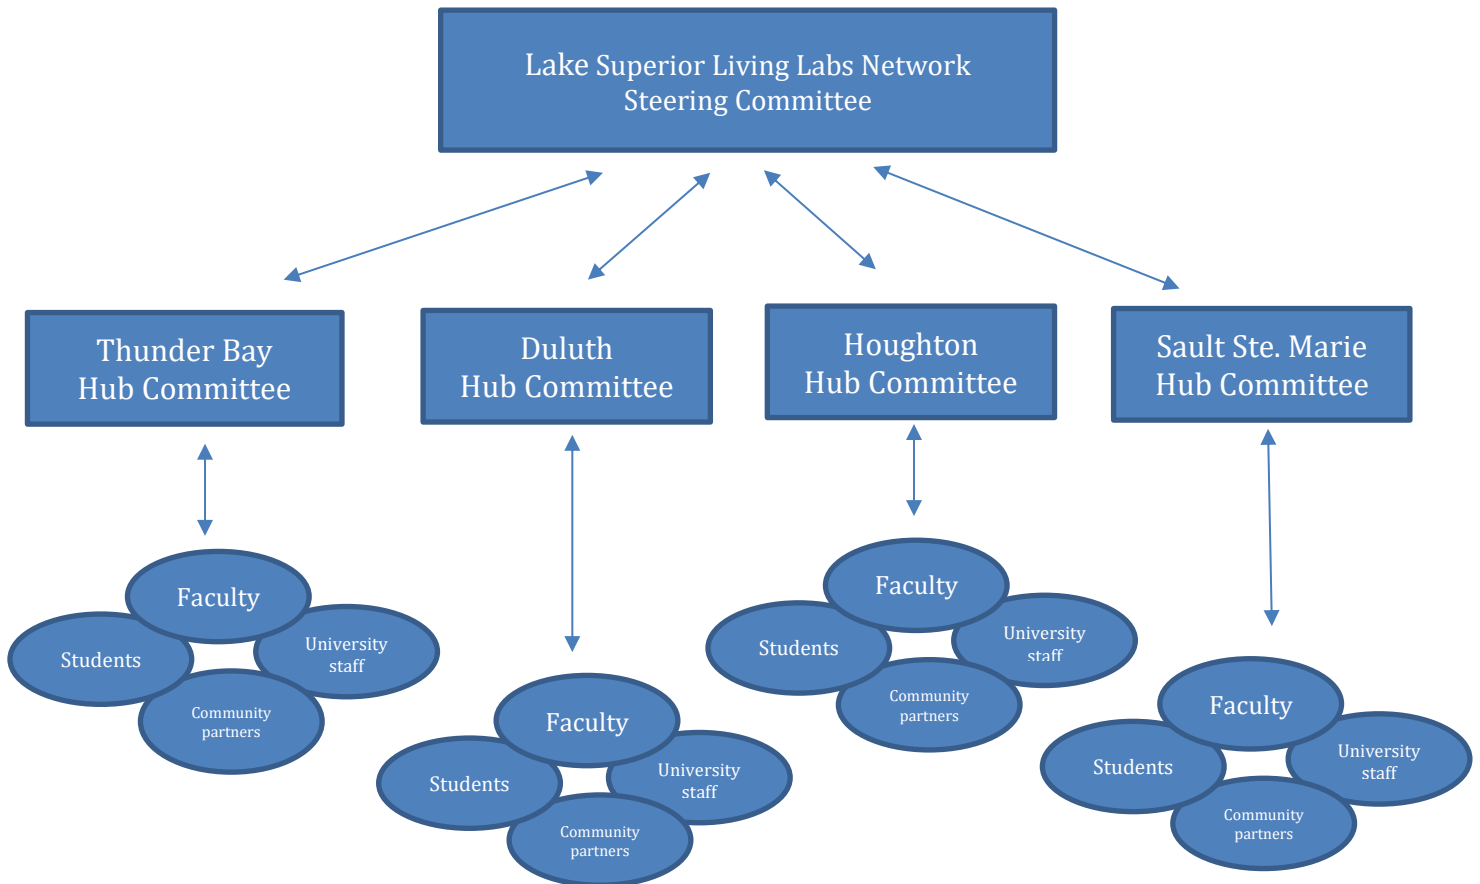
Lake Superior Living Labs Network
Steering Committee

Thunder Bay
Hub Committee

Duluth
Hub Committee

Houghton
Hub Committee

Sault Ste. Marie
Hub Committee

Faculty
Students
University staff
Community partners

Faculty
Students
University staff
Community partners

Faculty
Students
University staff
Community partners

Faculty
Students
University staff
Community partners